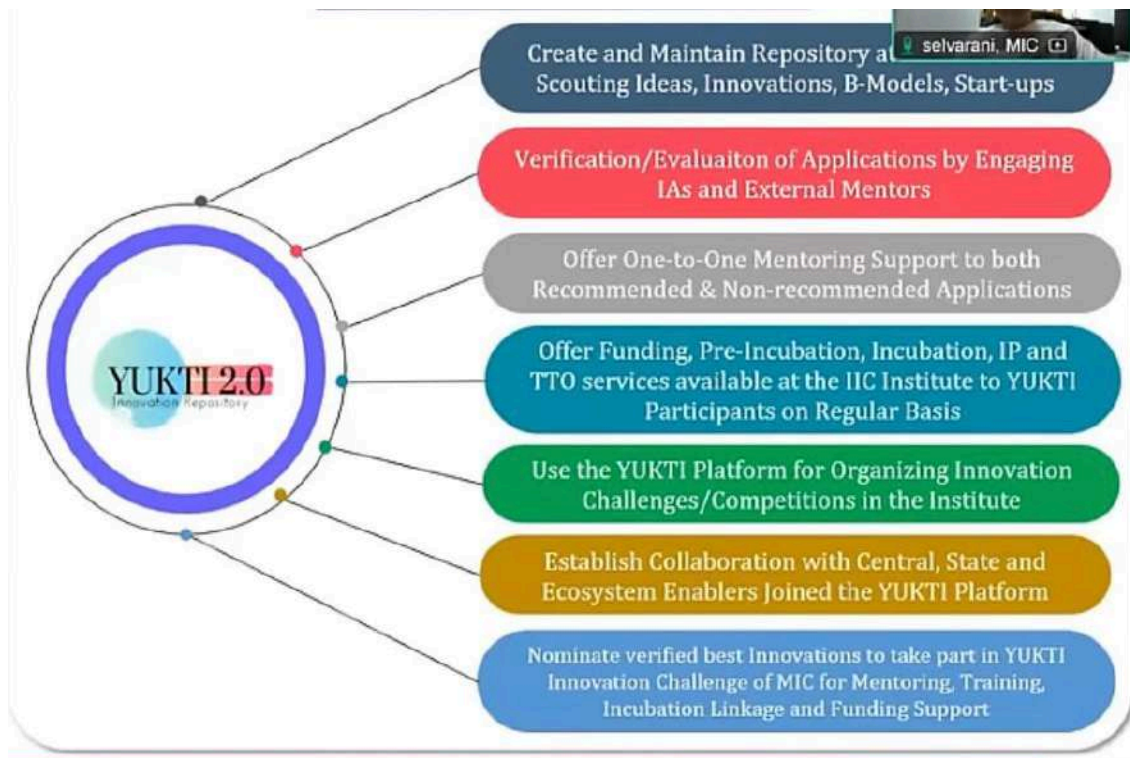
selvarani, MIC

Create and Maintain Repository at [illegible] Scouting Ideas, Innovations, B-Models, Start-ups

Verification/Evaluaiton of Applications by Engaging IAs and External Mentors

Offer One-to-One Mentoring Support to both Recommended & Non-recommended Applications

YUKTI 2.0
Innovation Repository

Offer Funding, Pre-Incubation, Incubation, IP and TTO services available at the IIC Institute to YUKTI Participants on Regular Basis

Use the YUKTI Platform for Organizing Innovation Challenges/Competitions in the Institute

Establish Collaboration with Central, State and Ecosystem Enablers Joined the YUKTI Platform

Nominate verified best Innovations to take part in YUKTI Innovation Challenge of MIC for Mentoring, Training, Incubation Linkage and Funding Support